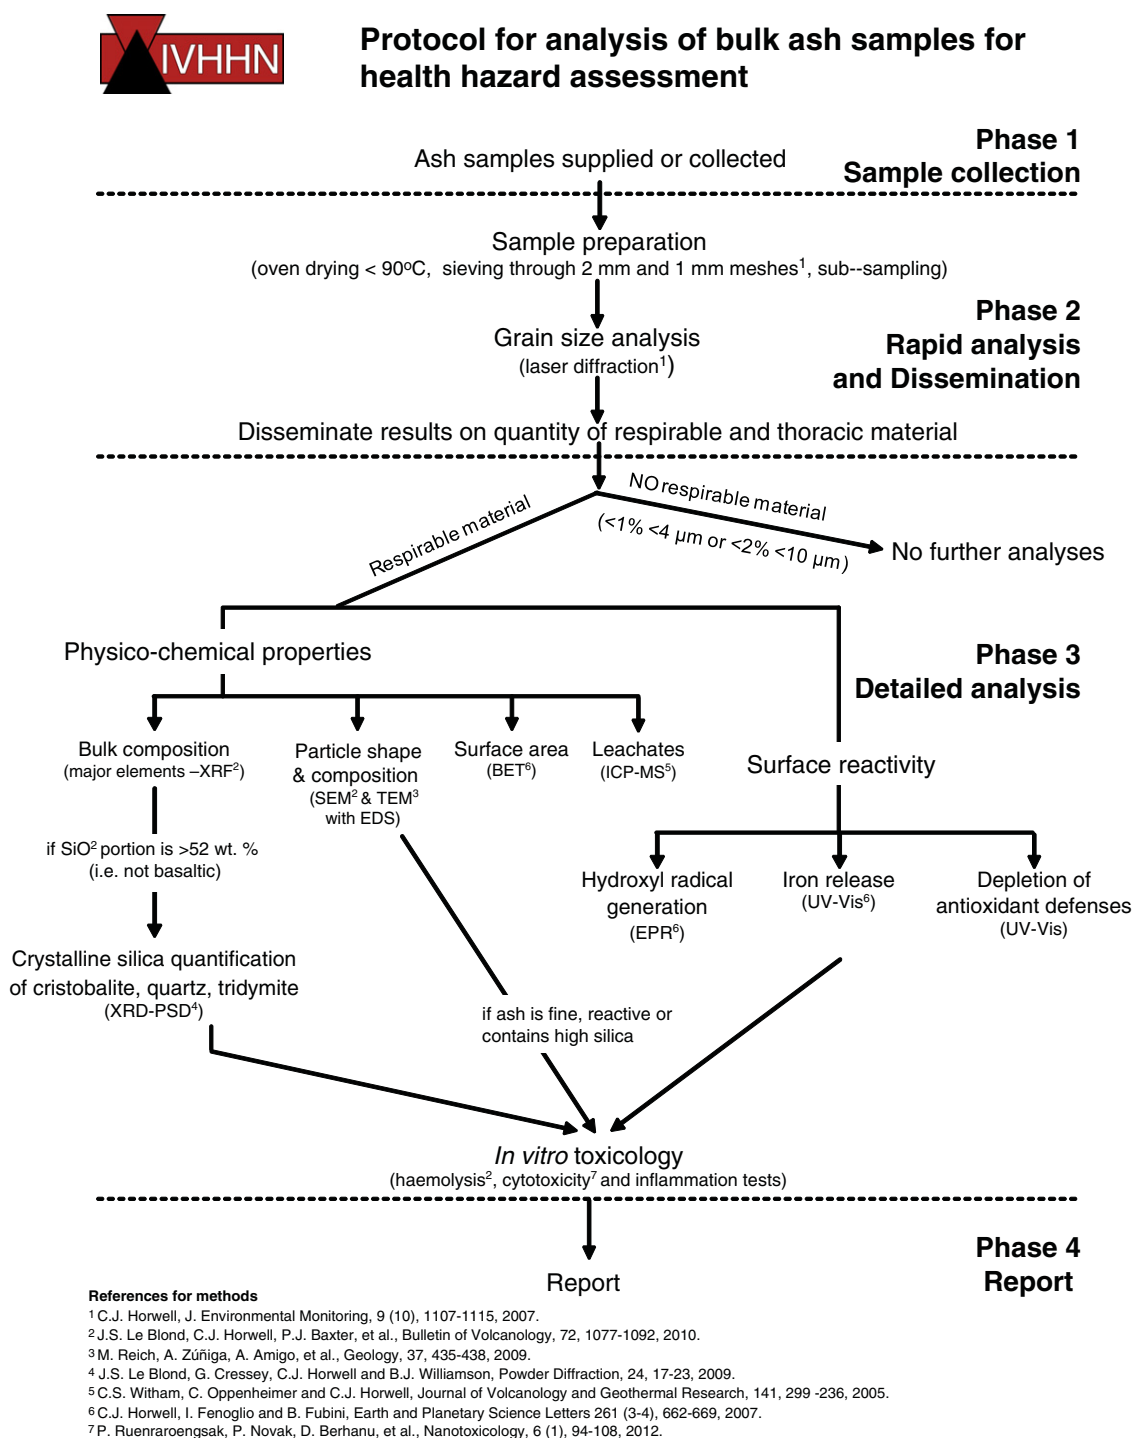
IVHHN

Protocol for analysis of bulk ash samples for health hazard assessment

Phase 1
Sample collection

Ash samples supplied or collected

Sample preparation
(oven drying < 90ºC, sieving through 2 mm and 1 mm meshes$^1$, sub--sampling)

Phase 2
Rapid analysis and Dissemination

Grain size analysis
(laser diffraction$^1$)

Disseminate results on quantity of respirable and thoracic material

Respirable material

NO respirable material
(<1% <4 μm or <2% <10 μm)

No further analyses

Phase 3
Detailed analysis

Physico-chemical properties

Bulk composition
(major elements –XRF$^2$)

Particle shape & composition
(SEM$^2$ & TEM$^3$ with EDS)

Surface area
(BET$^6$)

Leachates
(ICP-MS$^5$)

Surface reactivity

if SiO$^2$ portion is >52 wt. %
(i.e. not basaltic)

Hydroxyl radical generation
(EPR$^6$)

Iron release
(UV-Vis$^6$)

Depletion of antioxidant defenses
(UV-Vis)

Crystalline silica quantification of cristobalite, quartz, tridymite
(XRD-PSD$^4$)

if ash is fine, reactive or contains high silica

In vitro toxicology
(haemolysis$^2$, cytotoxicity$^7$ and inflammation tests)

Phase 4
Report

Report

References for methods
$^1$ C.J. Horwell, J. Environmental Monitoring, 9 (10), 1107-1115, 2007.
$^2$ J.S. Le Blond, C.J. Horwell, P.J. Baxter, et al., Bulletin of Volcanology, 72, 1077-1092, 2010.
$^3$ M. Reich, A. Zúñiga, A. Amigo, et al., Geology, 37, 435-438, 2009.
$^4$ J.S. Le Blond, G. Cressey, C.J. Horwell and B.J. Williamson, Powder Diffraction, 24, 17-23, 2009.
$^5$ C.S. Witham, C. Oppenheimer and C.J. Horwell, Journal of Volcanology and Geothermal Research, 141, 299 -236, 2005.
$^6$ C.J. Horwell, I. Fenoglio and B. Fubini, Earth and Planetary Science Letters 261 (3-4), 662-669, 2007.
$^7$ P. Ruenraroengsak, P. Novak, D. Berhanu, et al., Nanotoxicology, 6 (1), 94-108, 2012.